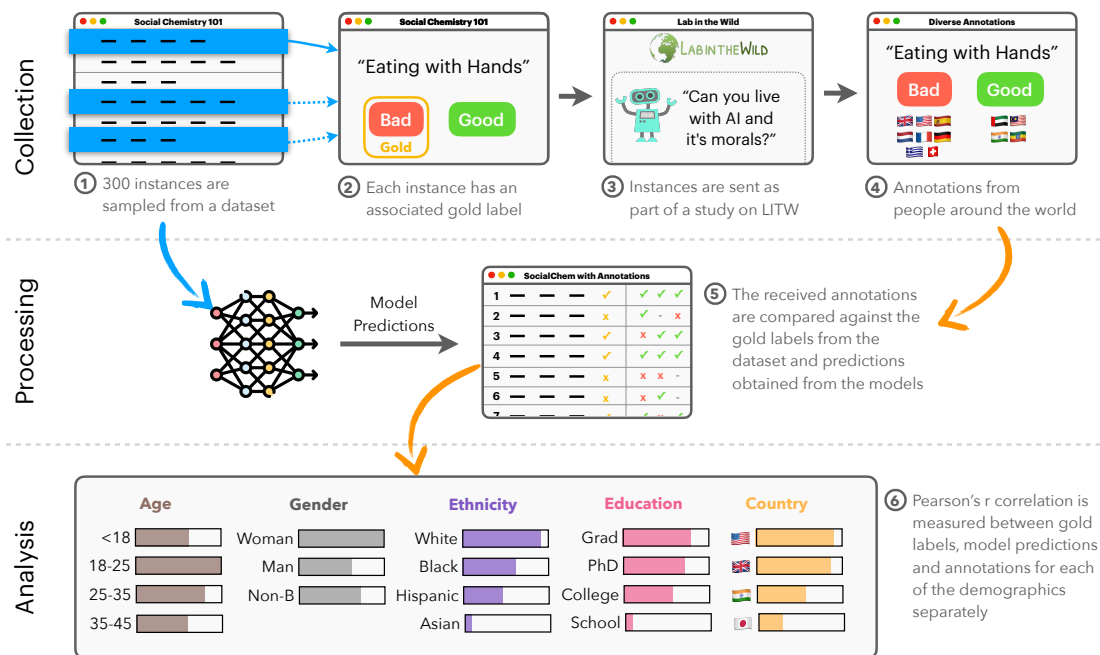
Collection

Social Chemistry 101

Social Chemistry 101

"Eating with Hands"

Bad
Gold

Good

Lab in the Wild

LabintheWild

"Can you live with AI and it's morals?"

Diverse Annotations

"Eating with Hands"

Bad

Good

1 300 instances are sampled from a dataset

2 Each instance has an associated gold label

3 Instances are sent as part of a study on LITW

4 Annotations from people around the world

Processing

Model Predictions

SocialChem with Annotations

| 1 | ✓ | ✓ ✓ ✓ |
|---|---|---|
| 2 | x | ✓ - x |
| 3 | ✓ | x ✓ ✓ |
| 4 | ✓ | ✓ ✓ ✓ |
| 5 | x | x x - |
| 6 | x | x ✓ - |
| 7 | ✓ | ✓ ✓ ✓ |

5 The received annotations are compared against the gold labels from the dataset and predictions obtained from the models

Analysis

Age
<18
18-25
25-35
35-45

Gender
Woman
Man
Non-B

Ethnicity
White
Black
Hispanic
Asian

Education
Grad
PhD
College
School

Country

6 Pearson's r correlation is measured between gold labels, model predictions and annotations for each of the demographics separately